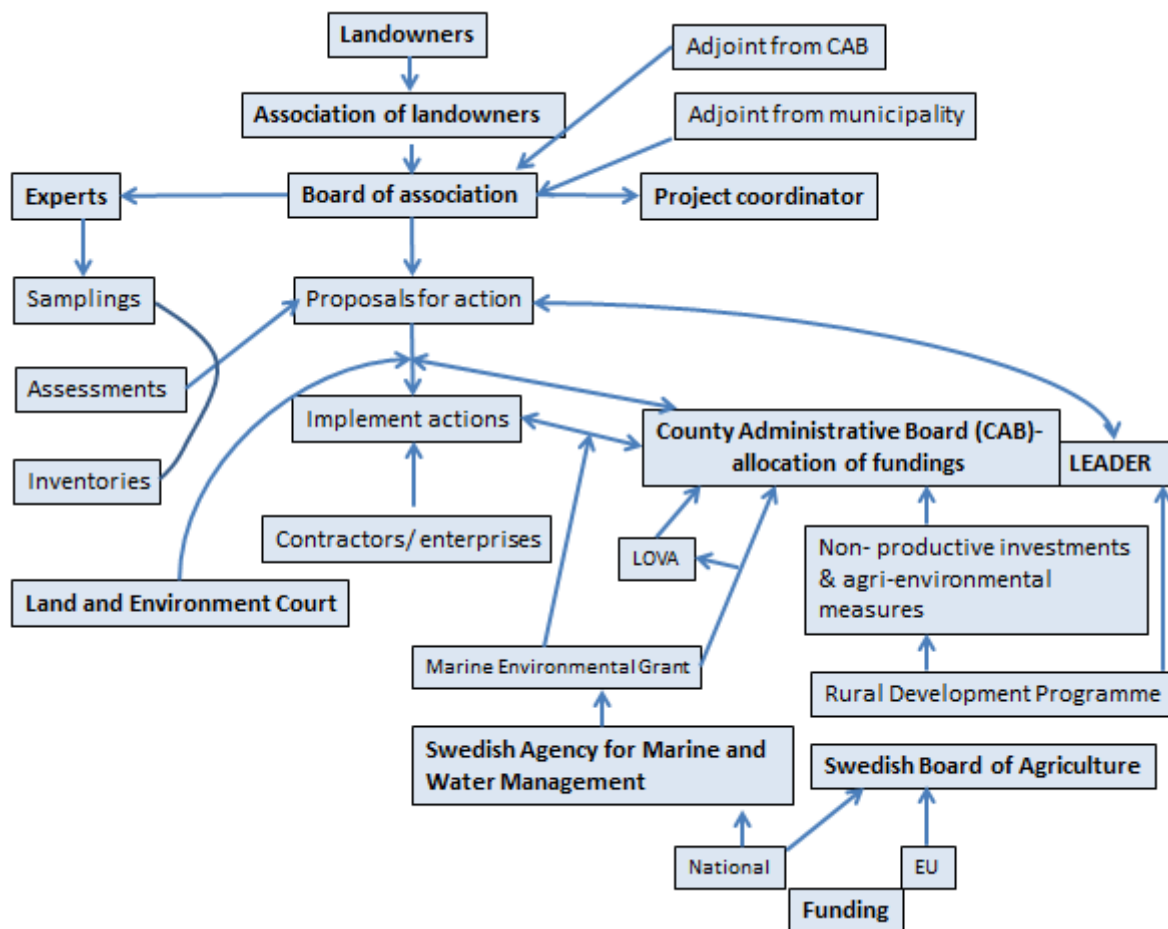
Landowners

Association of landowners

Adjoint from CAB

Adjoint from municipality

Experts

Board of association

Project coordinator

Samplings

Proposals for action

Assessments

Implement actions

County Administrative Board (CAB)- allocation of fundings

LEADER

Inventories

Contractors/ enterprises

LOVA

Non- productive investments & agri-environmental measures

Land and Environment Court

Marine Environmental Grant

Rural Development Programme

Swedish Agency for Marine and Water Management

Swedish Board of Agriculture

National

EU

Funding